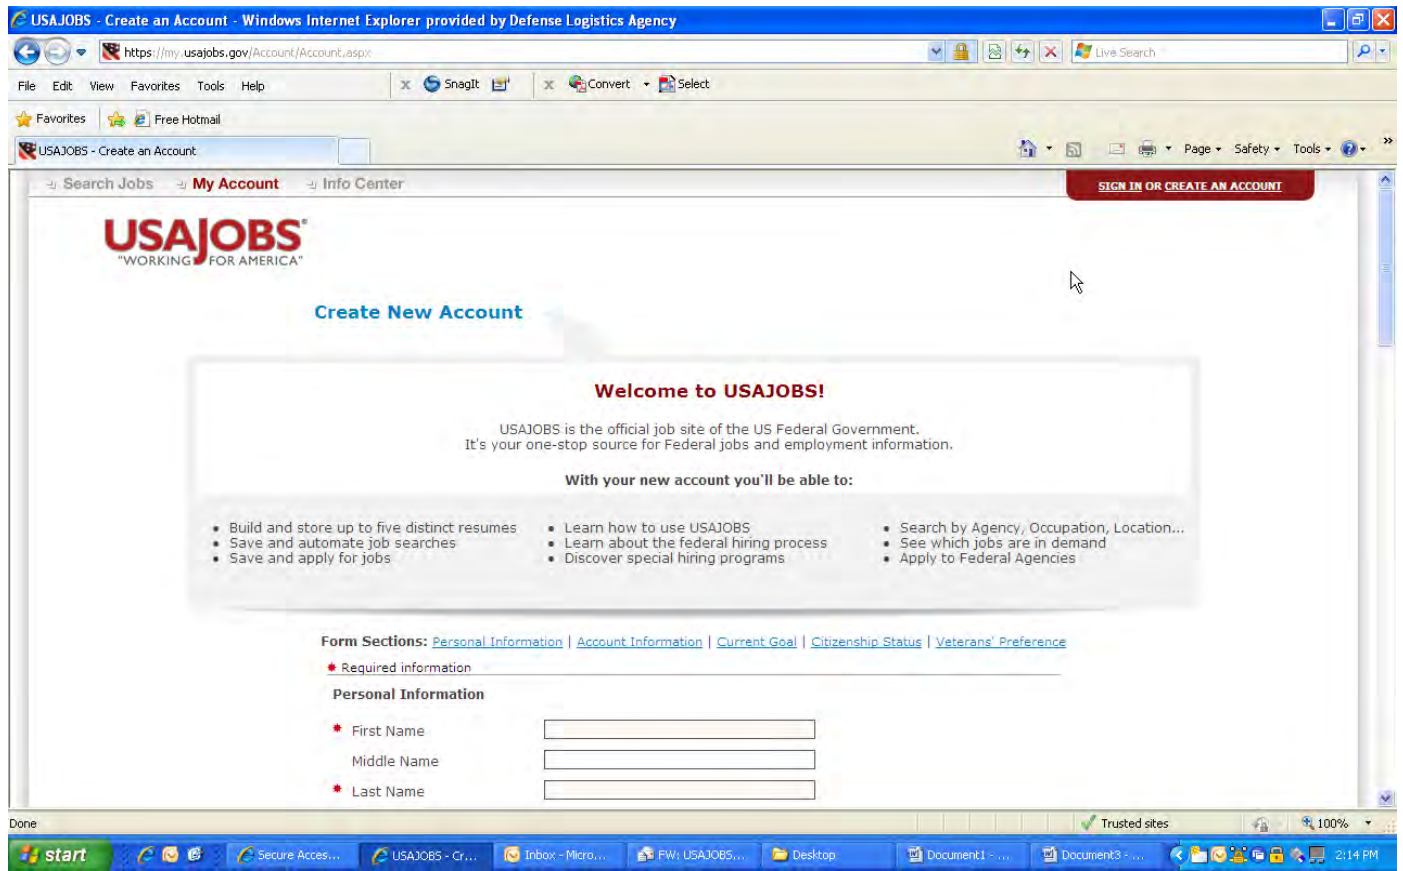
USAJOBS - Create an Account - Windows Internet Explorer provided by Defense Logistics Agency

https://my.usajobs.gov/Account/Account.aspx

Live Search

File Edit View Favorites Tools Help

SnagIt Convert Select

Favorites Free Hotmail

USAJOBS - Create an Account

Page Safety Tools

Search Jobs My Account Info Center

SIGN IN OR CREATE AN ACCOUNT

USAJOBS "WORKING FOR AMERICA"

Create New Account

Welcome to USAJOBS!

USAJOBS is the official job site of the US Federal Government. It's your one-stop source for Federal jobs and employment information.

With your new account you'll be able to:

- Build and store up to five distinct resumes
- Save and automate job searches
- Save and apply for jobs

- Learn how to use USAJOBS
- Learn about the federal hiring process
- Discover special hiring programs

- Search by Agency, Occupation, Location...
- See which jobs are in demand
- Apply to Federal Agencies

Form Sections: Personal Information | Account Information | Current Goal | Citizenship Status | Veterans' Preference

* Required information

Personal Information

* First Name

Middle Name

* Last Name

Done

Trusted sites

100%

start

Secure Acces... USAJOBS - Cr... Inbox - Micro... FW: USAJOBS... Desktop Document1 - ... Document3 - ...

2:14 PM